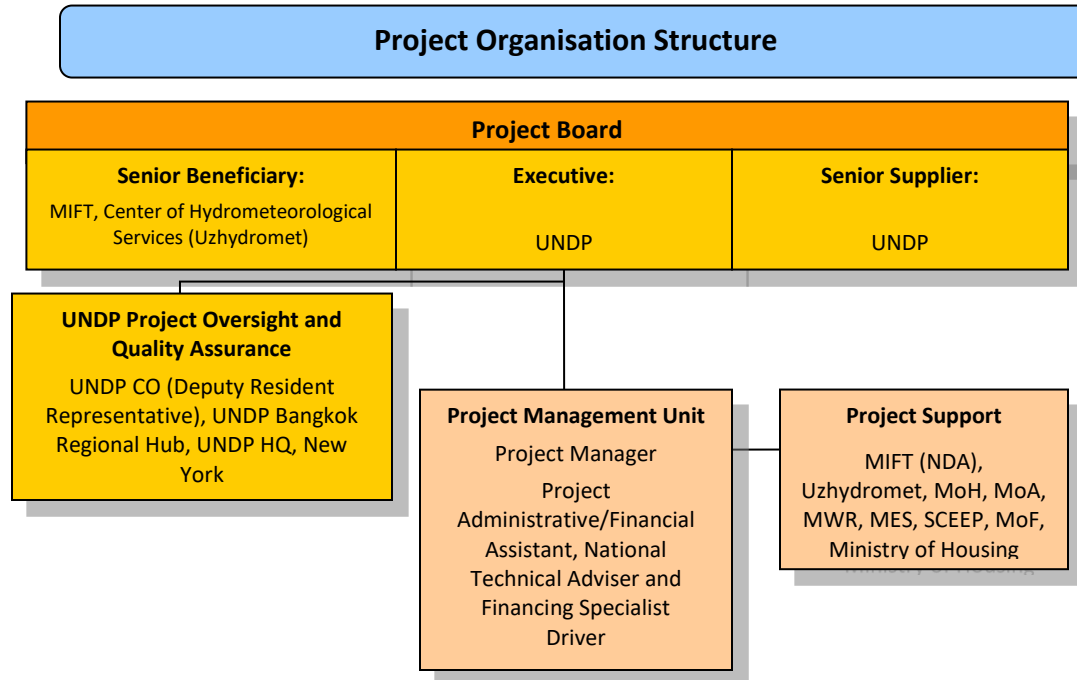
Project Organisation Structure

Project Board

Senior Beneficiary:
MIFT, Center of Hydrometeorological Services (Uzhydromet)

Executive:
UNDP

Senior Supplier:
UNDP

UNDP Project Oversight and Quality Assurance
UNDP CO (Deputy Resident Representative), UNDP Bangkok Regional Hub, UNDP HQ, New York

Project Management Unit
Project Manager
Project Administrative/Financial Assistant, National Technical Adviser and Financing Specialist
Driver

Project Support
MIFT (NDA), Uzhydromet, MoH, MoA, MWR, MES, SCEEP, MoF, Ministry of Housing